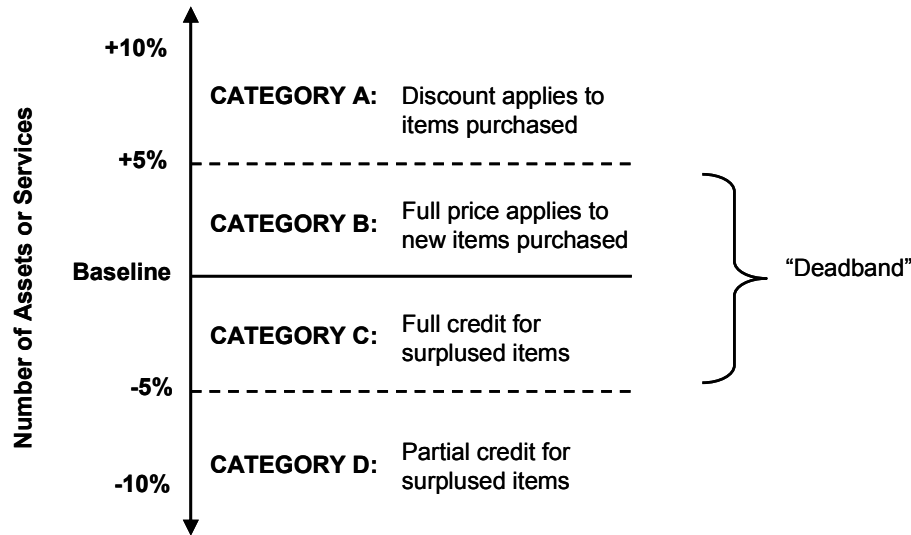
Number of Assets or Services

+10%

CATEGORY A: Discount applies to items purchased

+5%

CATEGORY B: Full price applies to new items purchased

Baseline

CATEGORY C: Full credit for surplused items

-5%

CATEGORY D: Partial credit for surplused items

-10%

“Deadband”